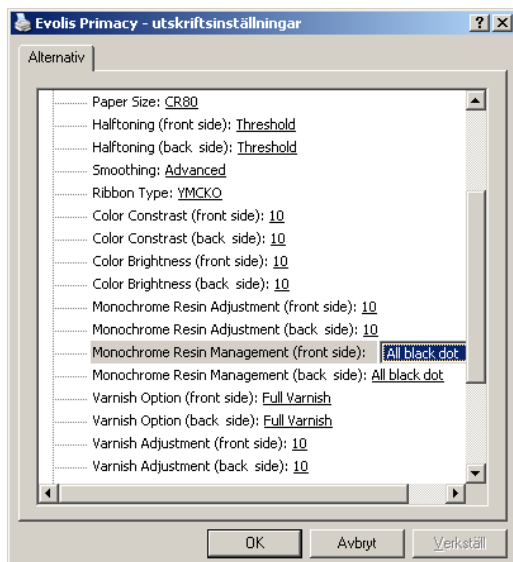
Evolis Primacy - utskriftsinställningar

?

X

Alternativ

Paper Size: CR80
Halftoning (front side): Threshold
Halftoning (back side): Threshold
Smoothing: Advanced
Ribbon Type: YMCKO
Color Contrast (front side): 10
Color Contrast (back side): 10
Color Brightness (front side): 10
Color Brightness (back side): 10
Monochrome Resin Adjustment (front side): 10
Monochrome Resin Adjustment (back side): 10
Monochrome Resin Management (front side): All black dot
Monochrome Resin Management (back side): All black dot
Varnish Option (front side): Full Varnish
Varnish Option (back side): Full Varnish
Varnish Adjustment (front side): 10
Varnish Adjustment (back side): 10

OK

Avbryt

Verkställ